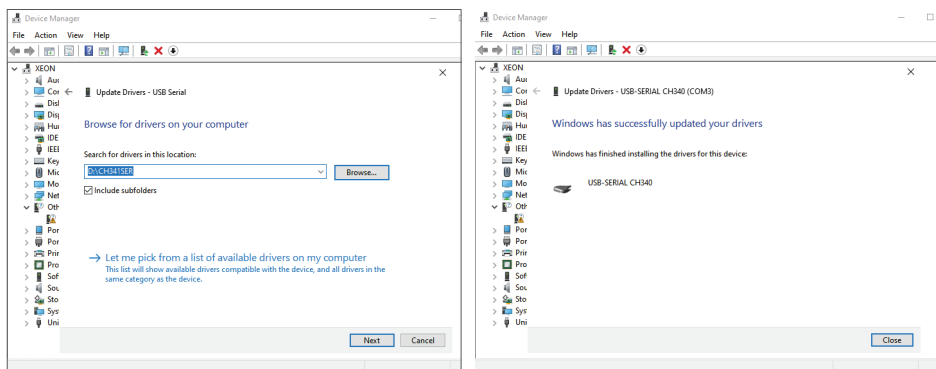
Device Manager
File Action View Help
XEON
Auc
Cor
Disl
Disp
Hu
IDE
IEEI
Key
Mic
Mo
Net
Oth
Por
Por
Prir
Pro
Sof
Sou
Sto
Sys
Uni

Update Drivers - USB Serial

Browse for drivers on your computer

Search for drivers in this location:
D:\CH341SER
Browse...
Include subfolders

→ Let me pick from a list of available drivers on my computer
This list will show available drivers compatible with the device, and all drivers in the same category as the device.

Next Cancel

Device Manager
File Action View Help
XEON
Auc
Cor
Disl
Disp
Hu
IDE
IEEI
Key
Mic
Mo
Net
Oth
Por
Por
Prir
Pro
Sof
Sou
Sto
Sys
Uni

Update Drivers - USB-SERIAL CH340 (COM3)

Windows has successfully updated your drivers

Windows has finished installing the drivers for this device:

USB-SERIAL CH340

Close